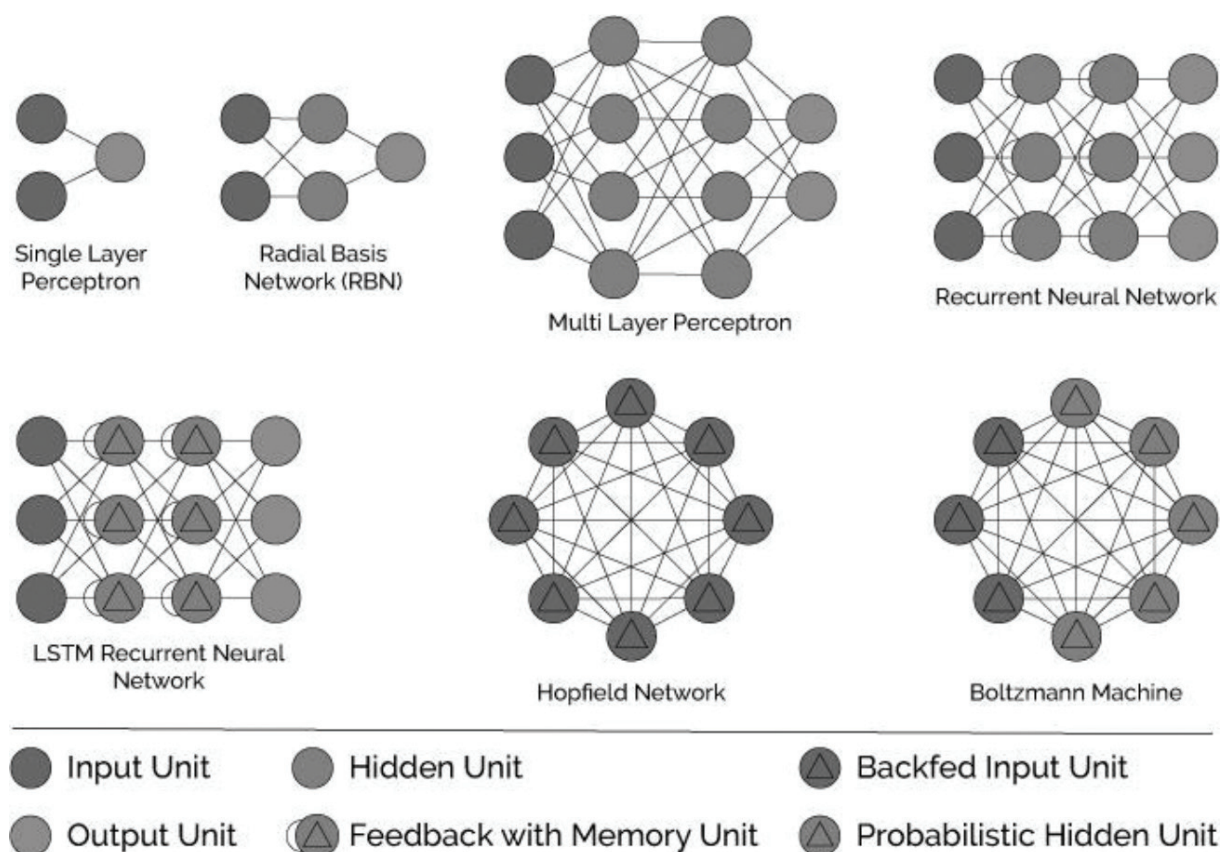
Single Layer Perceptron

Radial Basis Network (RBN)

Multi Layer Perceptron

Recurrent Neural Network

LSTM Recurrent Neural Network

Hopfield Network

Boltzmann Machine

Input Unit

Hidden Unit

Backfed Input Unit

Output Unit

Feedback with Memory Unit

Probabilistic Hidden Unit